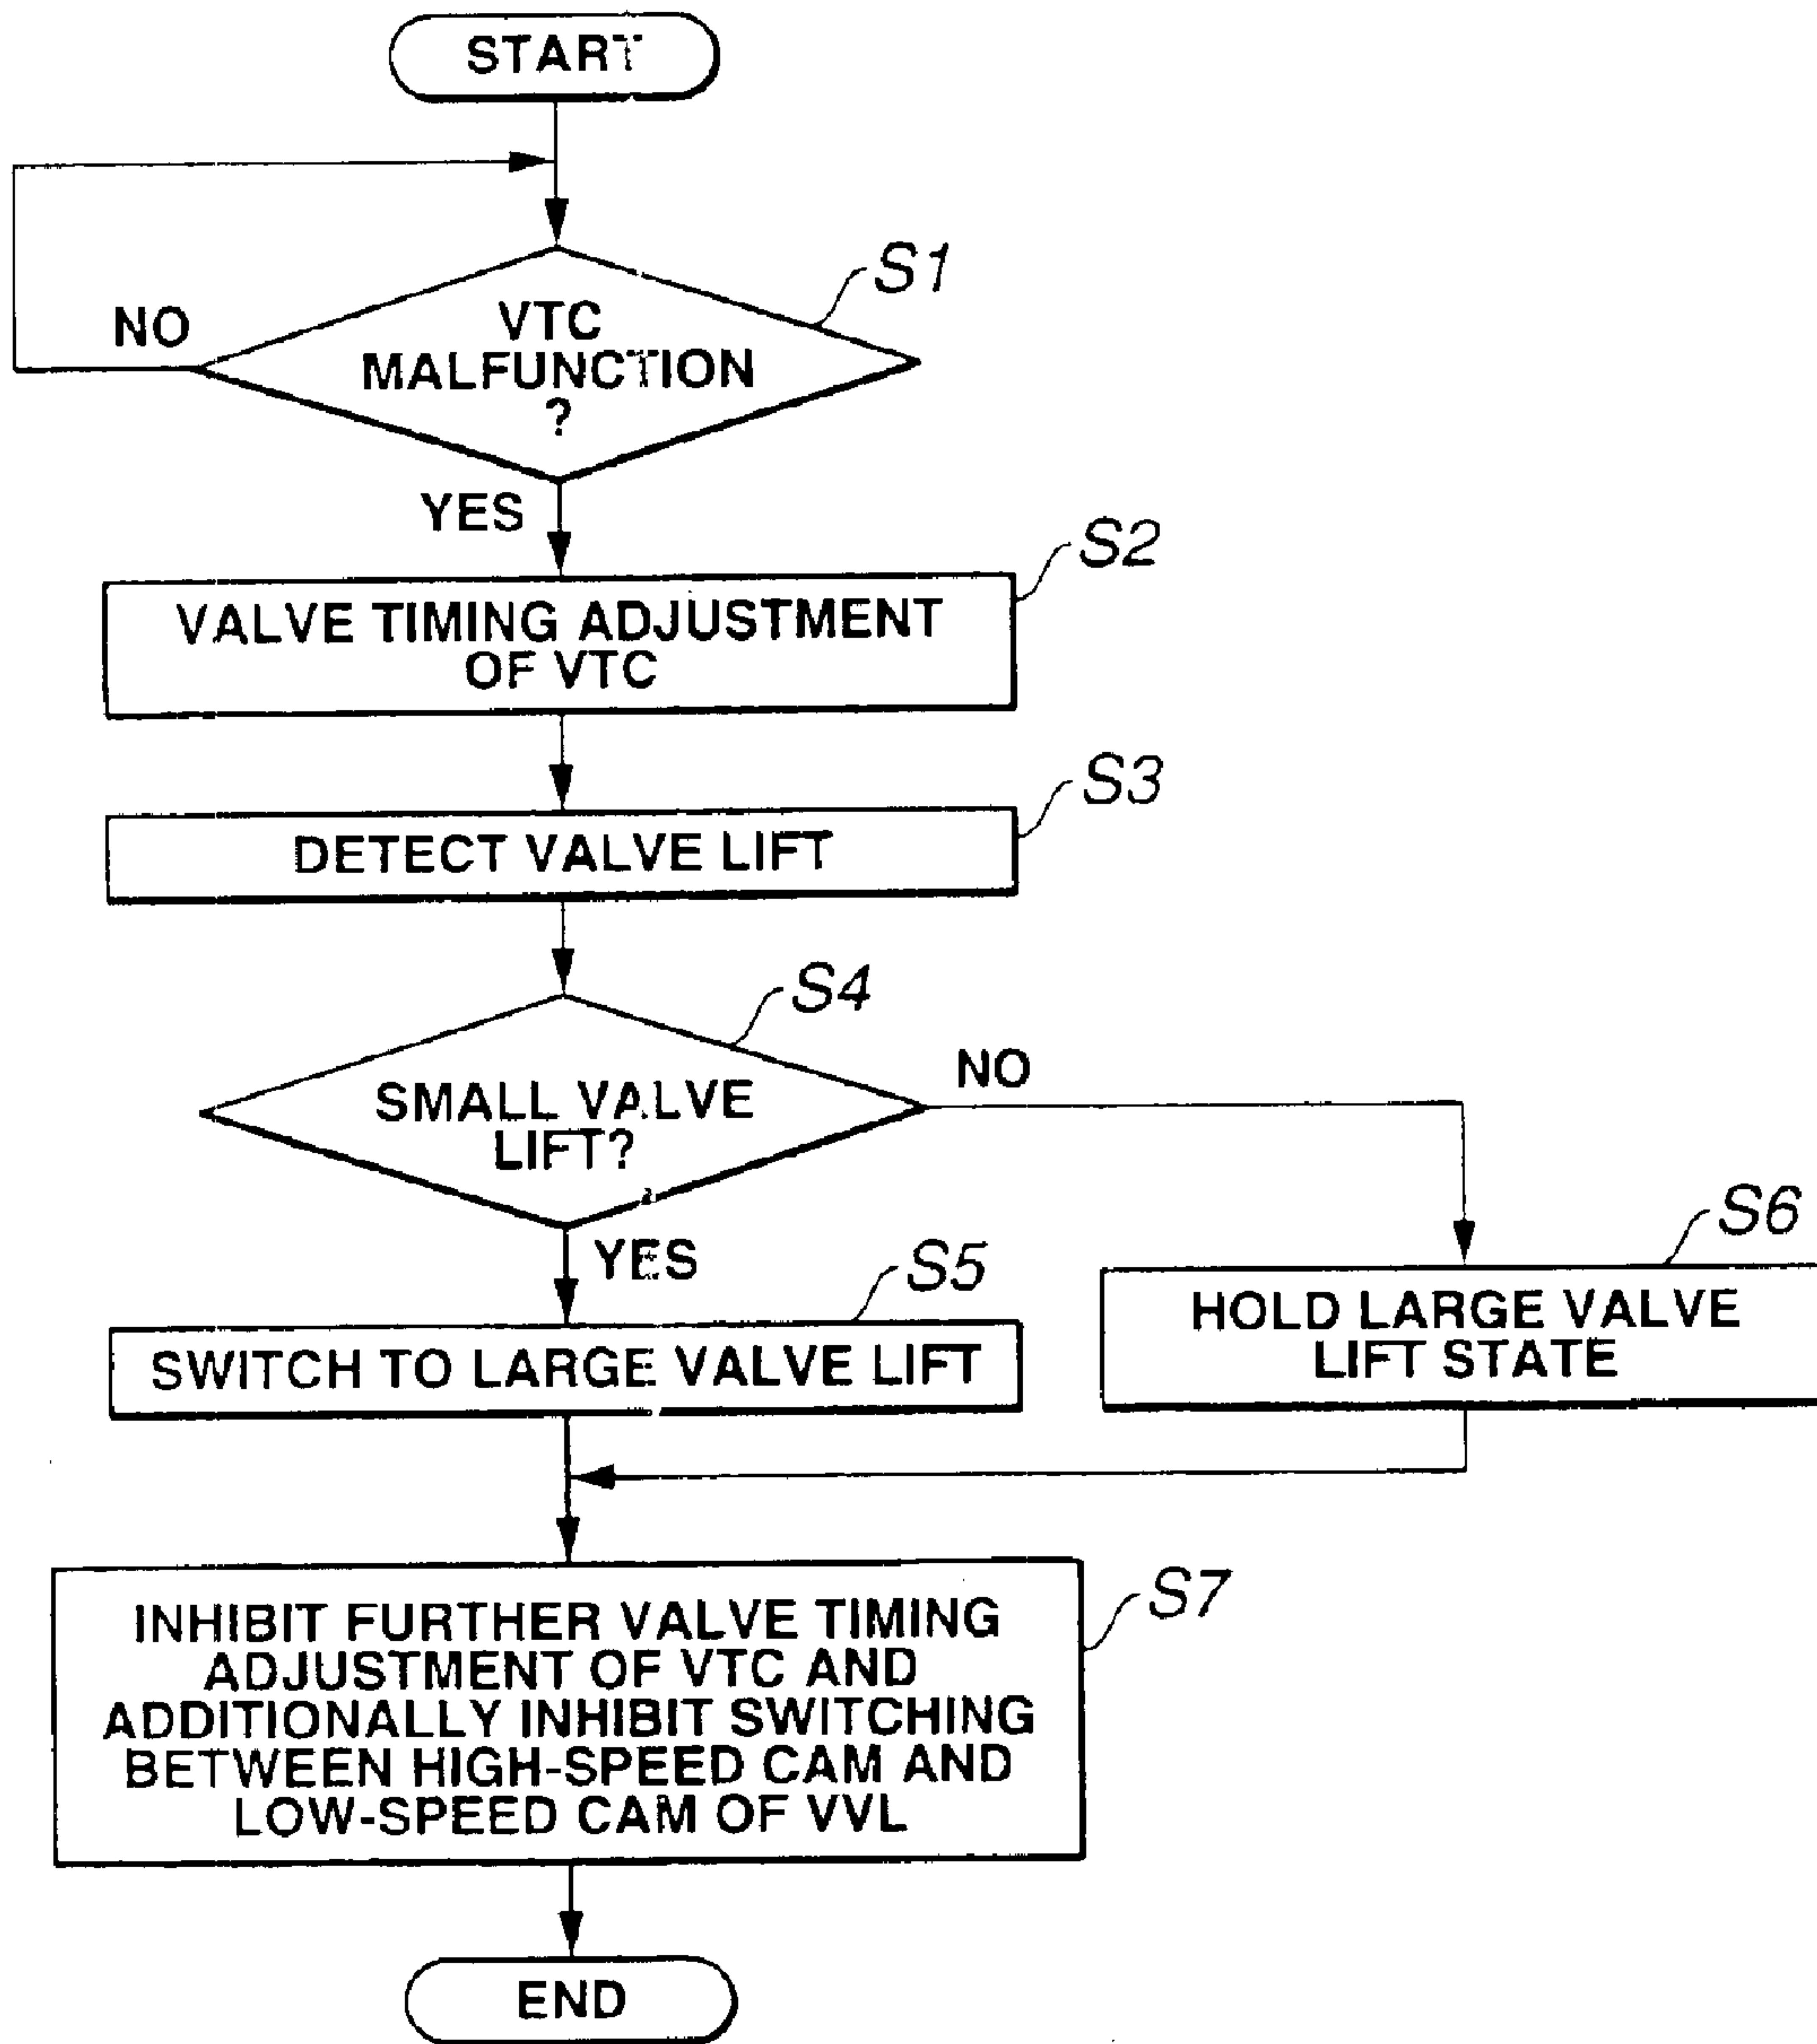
START

S1
NO
VTC MALFUNCTION ?
YES

S2
VALVE TIMING ADJUSTMENT OF VTC

S3
DETECT VALVE LIFT

S4
SMALL VALVE LIFT?
NO
YES

S5
SWITCH TO LARGE VALVE LIFT

S6
HOLD LARGE VALVE LIFT STATE

S7
INHIBIT FURTHER VALVE TIMING ADJUSTMENT OF VTC AND ADDITIONALLY INHIBIT SWITCHING BETWEEN HIGH-SPEED CAM AND LOW-SPEED CAM OF VVL

END